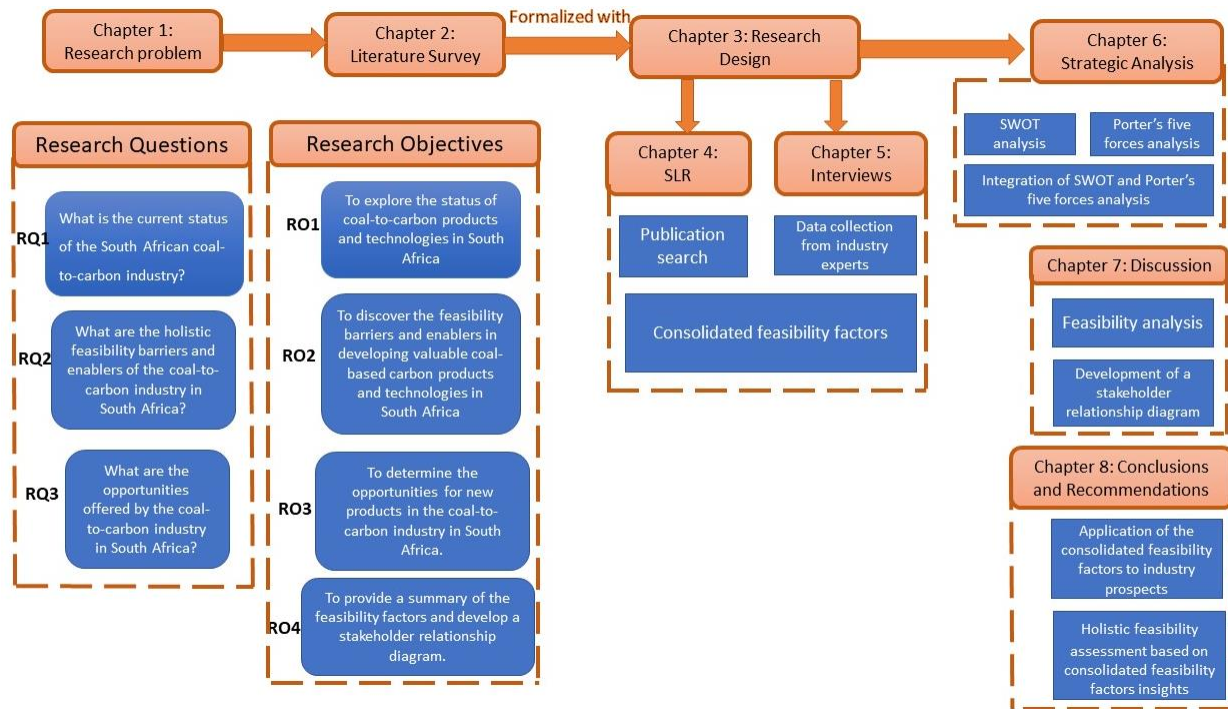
Chapter 1: Research problem

Chapter 2: Literature Survey

Formalized with

Chapter 3: Research Design

Chapter 6: Strategic Analysis

Research Questions

RQ1 What is the current status of the South African coal-to-carbon industry?

RQ2 What are the holistic feasibility barriers and enablers of the coal-to-carbon industry in South Africa?

RQ3 What are the opportunities offered by the coal-to-carbon industry in South Africa?

Research Objectives

RO1 To explore the status of coal-to-carbon products and technologies in South Africa

RO2 To discover the feasibility barriers and enablers in developing valuable coal-based carbon products and technologies in South Africa

RO3 To determine the opportunities for new products in the coal-to-carbon industry in South Africa.

RO4 To provide a summary of the feasibility factors and develop a stakeholder relationship diagram.

Chapter 4: SLR

Chapter 5: Interviews

Publication search

Data collection from industry experts

Consolidated feasibility factors

SWOT analysis

Porter's five forces analysis

Integration of SWOT and Porter's five forces analysis

Chapter 7: Discussion

Feasibility analysis

Development of a stakeholder relationship diagram

Chapter 8: Conclusions and Recommendations

Application of the consolidated feasibility factors to industry prospects

Holistic feasibility assessment based on consolidated feasibility factors insights